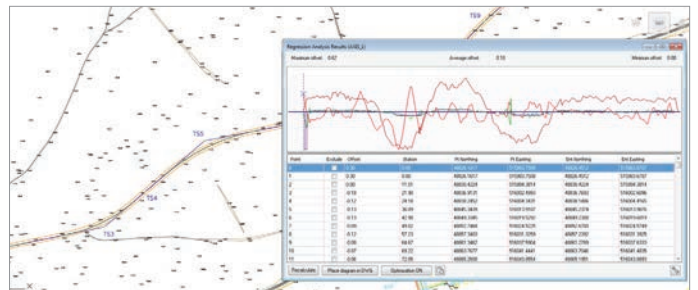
TS9

TS5

TS4

TS3

Regression Analysis Results (UXB_L)

Maximum offset 0.02

Average offset 0.13

Minimum offset 0.00

| Point | Exclude | Offset | Station | PI Northing | PI Easting | Ext Northing | Ext Easting |
|---|---|---|---|---|---|---|---|
| 1 | | 0.00 | 0.00 | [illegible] | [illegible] | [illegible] | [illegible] |
| 2 | | 0.00 | 0.00 | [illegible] | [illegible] | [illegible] | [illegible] |
| 3 | | 0.00 | 11.51 | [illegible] | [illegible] | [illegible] | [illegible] |
| 4 | | -0.10 | 21.38 | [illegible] | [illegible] | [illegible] | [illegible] |
| 5 | | -0.12 | 24.18 | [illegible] | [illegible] | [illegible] | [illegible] |
| 6 | | -0.13 | 36.09 | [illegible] | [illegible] | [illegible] | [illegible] |
| 7 | | -0.11 | 42.90 | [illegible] | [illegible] | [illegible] | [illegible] |
| 8 | | 0.09 | 49.52 | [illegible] | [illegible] | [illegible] | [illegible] |
| 9 | | -0.12 | 57.23 | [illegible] | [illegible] | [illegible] | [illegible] |
| 10 | | 0.06 | 64.67 | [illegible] | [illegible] | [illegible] | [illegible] |
| 11 | | -0.07 | 69.22 | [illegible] | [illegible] | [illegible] | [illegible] |
| 12 | | 0.04 | 72.06 | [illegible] | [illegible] | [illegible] | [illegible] |

Recalculate | Place diagram in DWG | Optimize for DS